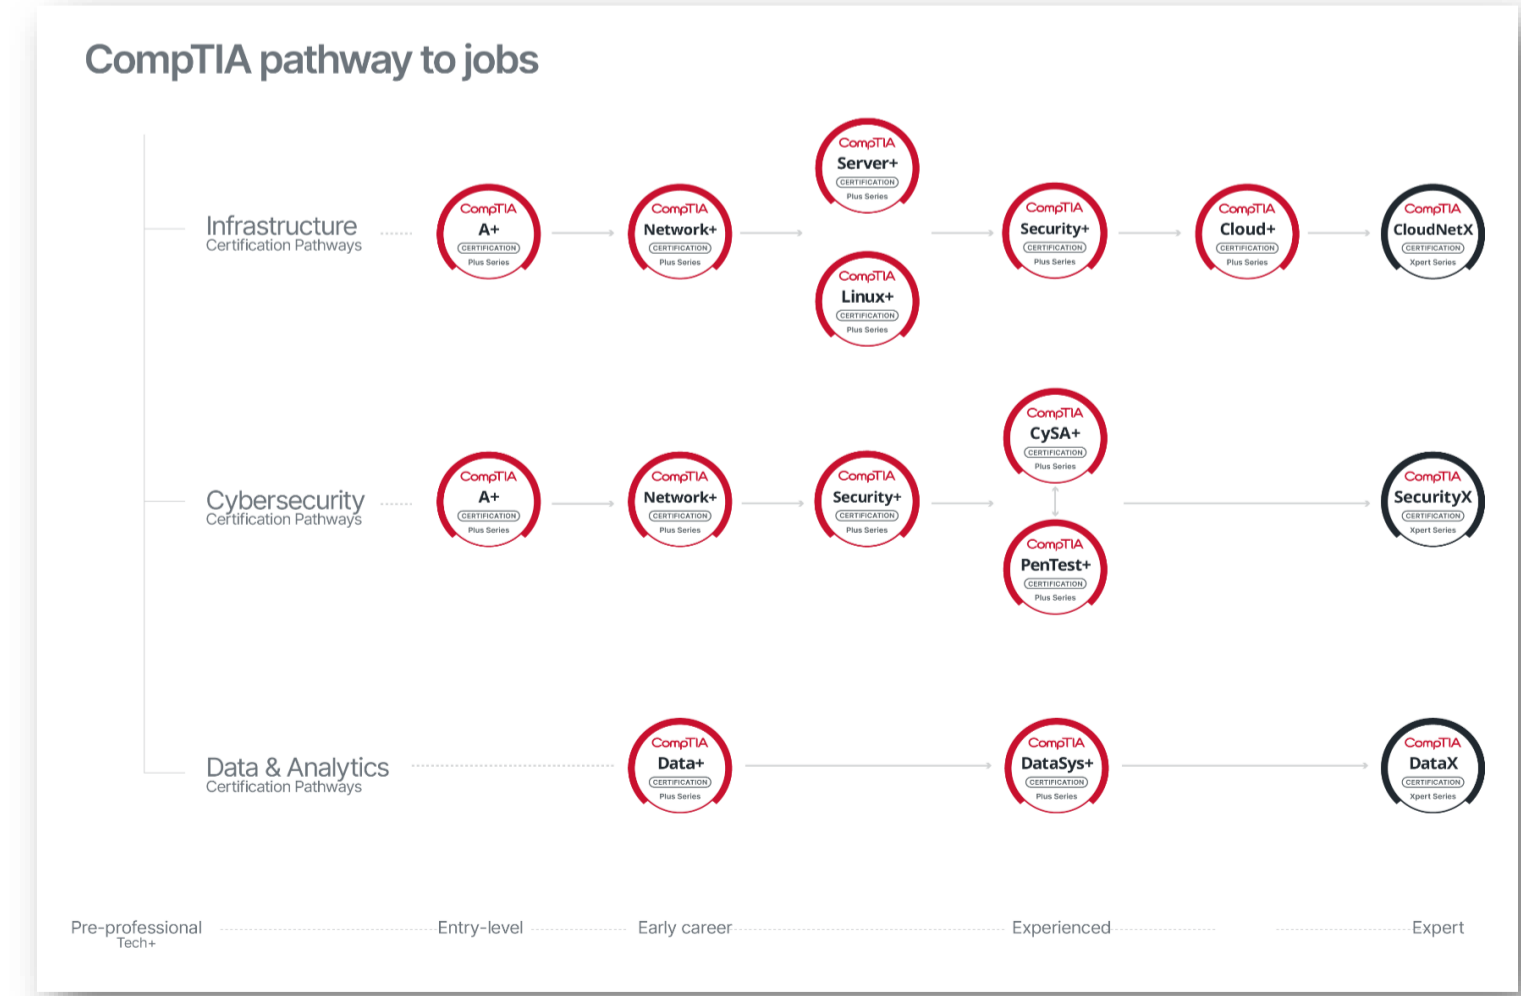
CompTIA pathway to jobs

Infrastructure
Certification Pathways

CompTIA A+ CERTIFICATION Plus Series

CompTIA Network+ CERTIFICATION Plus Series

CompTIA Server+ CERTIFICATION Plus Series

CompTIA Linux+ CERTIFICATION Plus Series

CompTIA Security+ CERTIFICATION Plus Series

CompTIA Cloud+ CERTIFICATION Plus Series

CompTIA CloudNetX CERTIFICATION Xpert Series

Cybersecurity
Certification Pathways

CompTIA A+ CERTIFICATION Plus Series

CompTIA Network+ CERTIFICATION Plus Series

CompTIA Security+ CERTIFICATION Plus Series

CompTIA CySA+ CERTIFICATION Plus Series

CompTIA PenTest+ CERTIFICATION Plus Series

CompTIA SecurityX CERTIFICATION Xpert Series

Data & Analytics
Certification Pathways

CompTIA Data+ CERTIFICATION Plus Series

CompTIA DataSys+ CERTIFICATION Plus Series

CompTIA DataX CERTIFICATION Xpert Series

Pre-professional
Tech+

Entry-level

Early career

Experienced

Expert